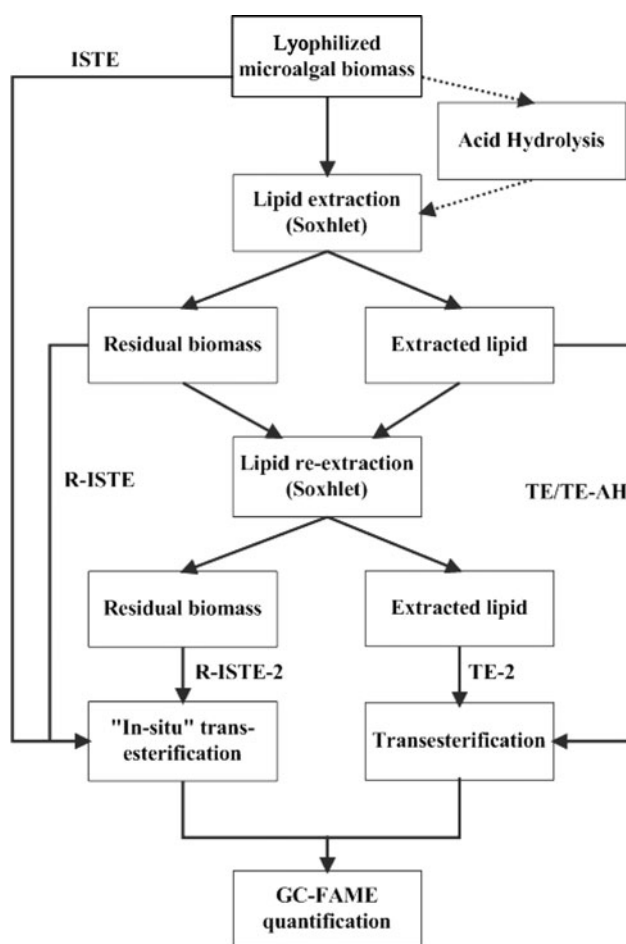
ISTE

Lyophilized microalgal biomass

Acid Hydrolysis

Lipid extraction (Soxhlet)

Residual biomass

Extracted lipid

R-ISTE

Lipid re-extraction (Soxhlet)

TE/TE-AH

Residual biomass

Extracted lipid

R-ISTE-2

TE-2

"In-situ" trans-esterification

Transesterification

GC-FAME quantification